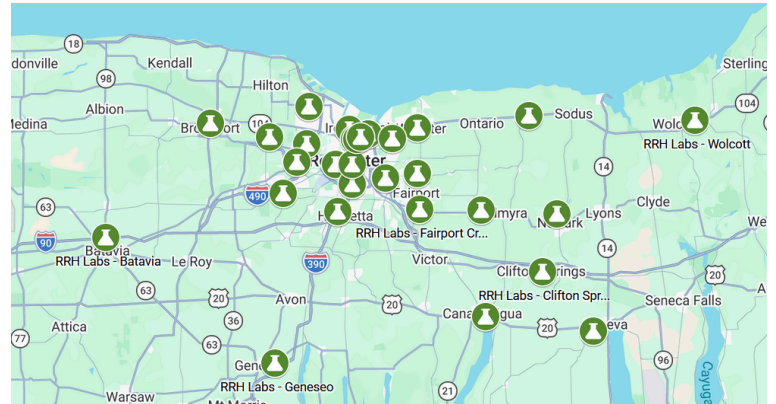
18
donville
Kendall
Sterling
98
Hilton
104
Albion
104
Medina
Ontario
Sodus
Wolc
RRH Labs - Wolcott
14
Fairport
Clyde
63
490
myra
Lyons
We
90
RRH Labs - Fairport Cr...
Batavia
RRH Labs - Batavia
Le Roy
390
Victor
14
Clifton
rings
20
63
RRH Labs - Clifton Spr...
20
Avon
20
Seneca Falls
Attica
36
Cana
gua
20
eva
77
63
96
Gene
Cayuga
RRH Labs - Geneseo
21
Warsaw